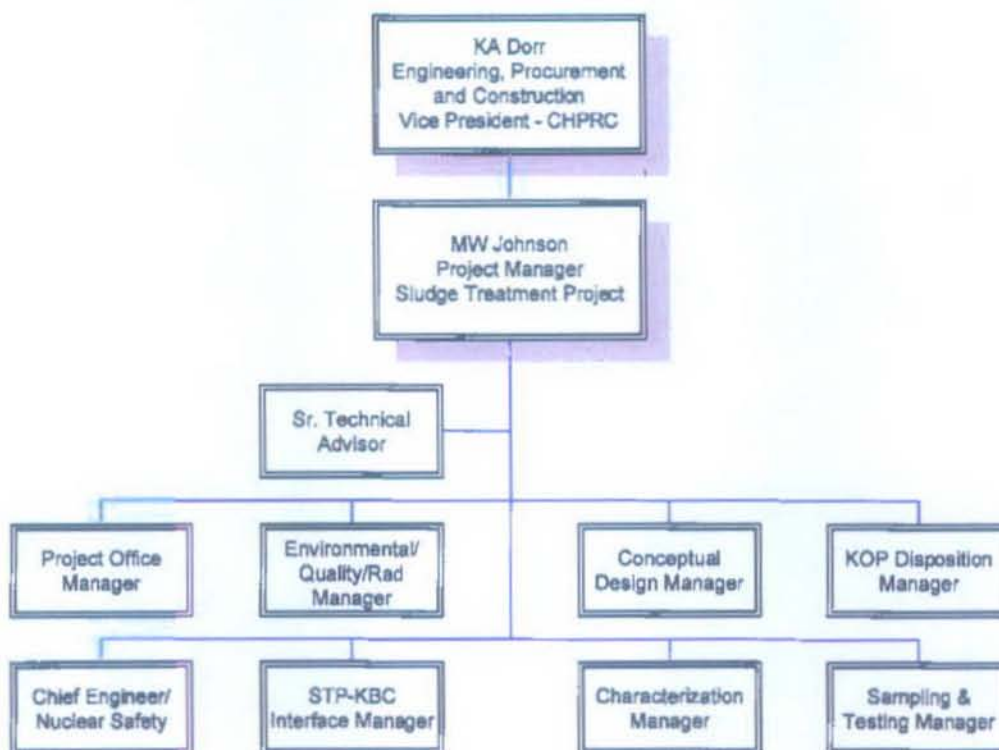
KA Dorr
Engineering, Procurement and Construction
Vice President - CHPRC

MW Johnson
Project Manager
Sludge Treatment Project

Sr. Technical Advisor

Project Office Manager

Environmental/ Quality/Rad Manager

Conceptual Design Manager

KOP Disposition Manager

Chief Engineer/ Nuclear Safety

STP-KBC Interface Manager

Characterization Manager

Sampling & Testing Manager